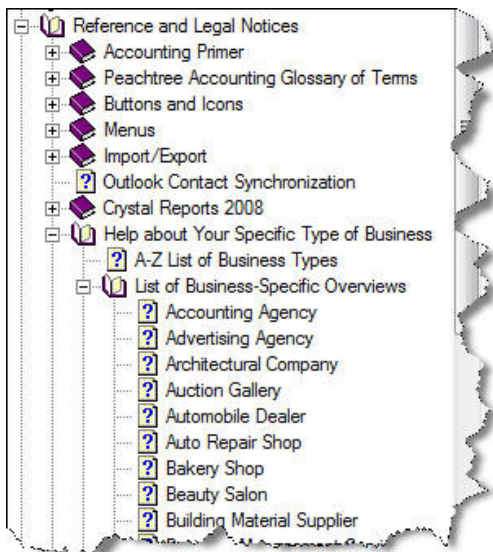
Reference and Legal Notices
Accounting Primer
Peachtree Accounting Glossary of Terms
Buttons and Icons
Menus
Import/Export
Outlook Contact Synchronization
Crystal Reports 2008
Help about Your Specific Type of Business
A-Z List of Business Types
List of Business-Specific Overviews
Accounting Agency
Advertising Agency
Architectural Company
Auction Gallery
Automobile Dealer
Auto Repair Shop
Bakery Shop
Beauty Salon
Building Material Supplier
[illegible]